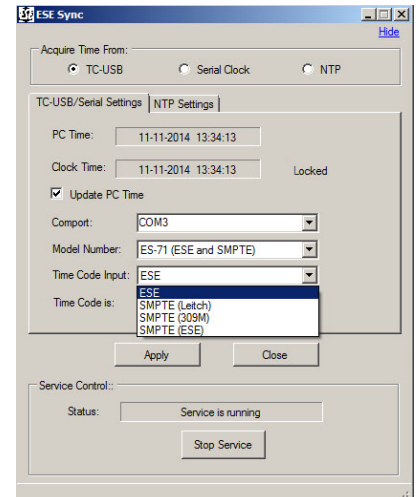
ESE Sync

Hide

Acquire Time From:

TC-USB

Serial Clock

NTP

TC-USB/Serial Settings

NTP Settings

PC Time:

11-11-2014 13:34:13

Clock Time:

11-11-2014 13:34:13

Locked

Update PC Time

Comport:

COM3

Model Number:

ES-71 (ESE and SMPTE)

Time Code Input:

ESE

Time Code is:

ESE
SMPTE (Leitch)
SMPTE (309M)
SMPTE (ESE)

Apply

Close

Service Control::

Status:

Service is running

Stop Service